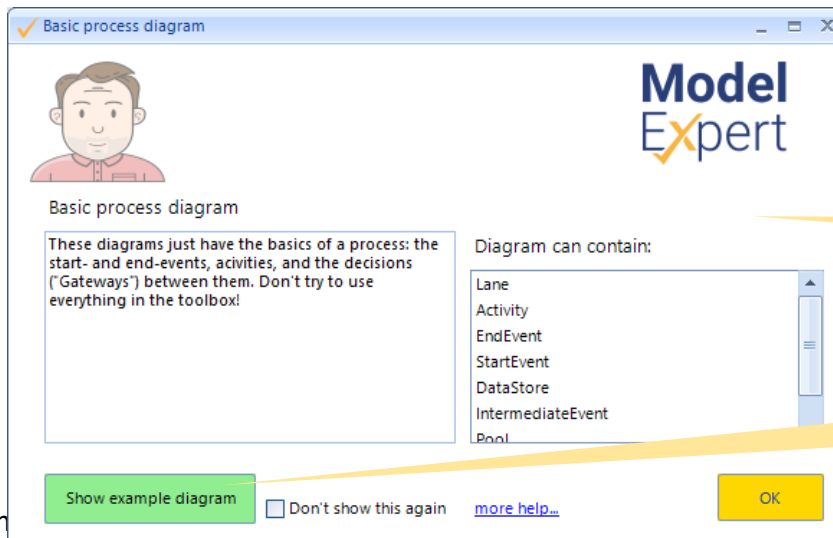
Basic process diagram

Model Expert

Basic process diagram

These diagrams just have the basics of a process: the start- and end-events, acivities, and the decisions ("Gateways") between them. Don't try to use everything in the toolbox!

Diagram can contain:

Lane
Activity
EndEvent
StartEvent
DataStore
IntermediateEvent
Pool

Show example diagram

Don't show this again

more help...

OK